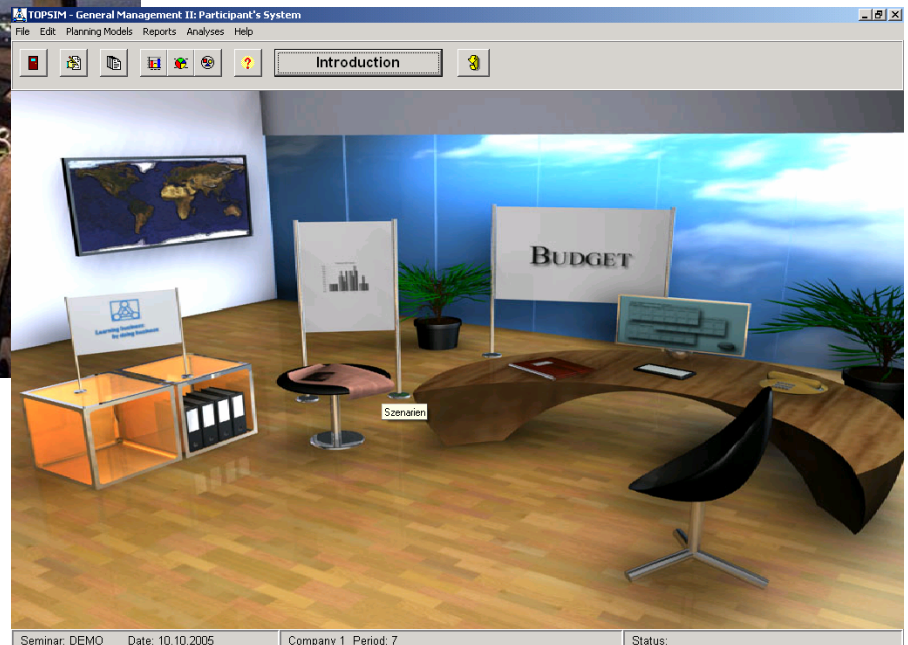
TOPSIM - General Management II: Participant's System

File Edit Planning Models Reports Analyses Help

Introduction

BUDGET

Learning business by doing business

Szenarien

Seminar: DEMO Date: 10.10.2005 Company 1 Period: 7 Status: